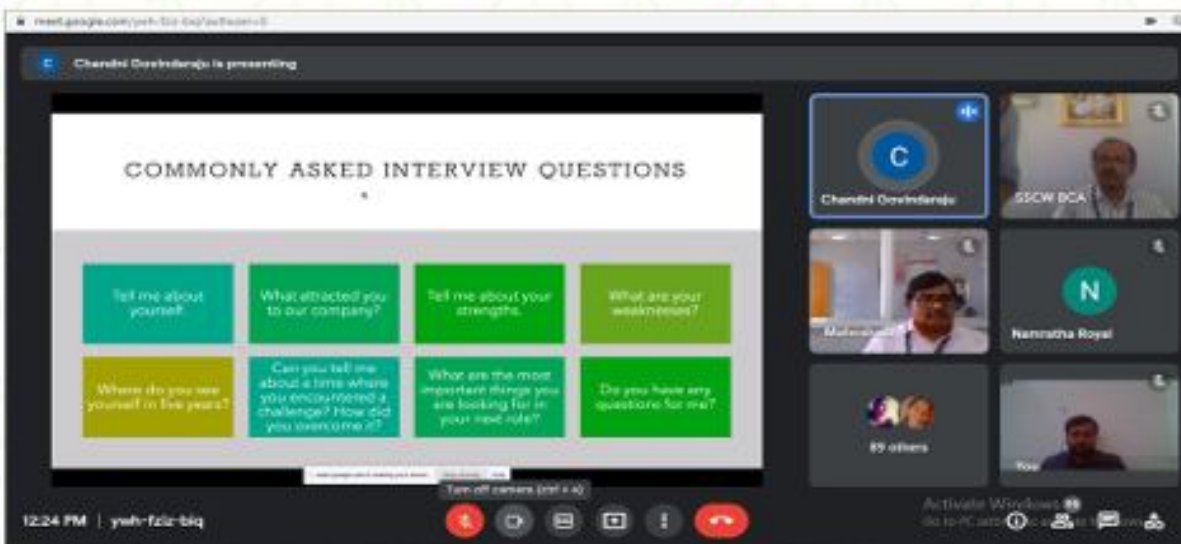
meet.google.com/ywh-fziz-biq

C Chandini Govindaraju is presenting

COMMONLY ASKED INTERVIEW QUESTIONS

Tell me about yourself.

What attracted you to our company?

Tell me about your strengths.

What are your weaknesses?

Where do you see yourself in five years?

Can you tell me about a time where you encountered a challenge? How did you overcome it?

What are the most important things you are looking for in your next role?

Do you have any questions for me?

C
Chandini Govindaraju

SSCW BCA

Mahesh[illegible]

N
Namratha Royal

89 others

You

Turn off camera (ctrl + e)

12:24 PM | ywh-fziz-biq

Activate Windows
Go to PC settings to activate Windows.